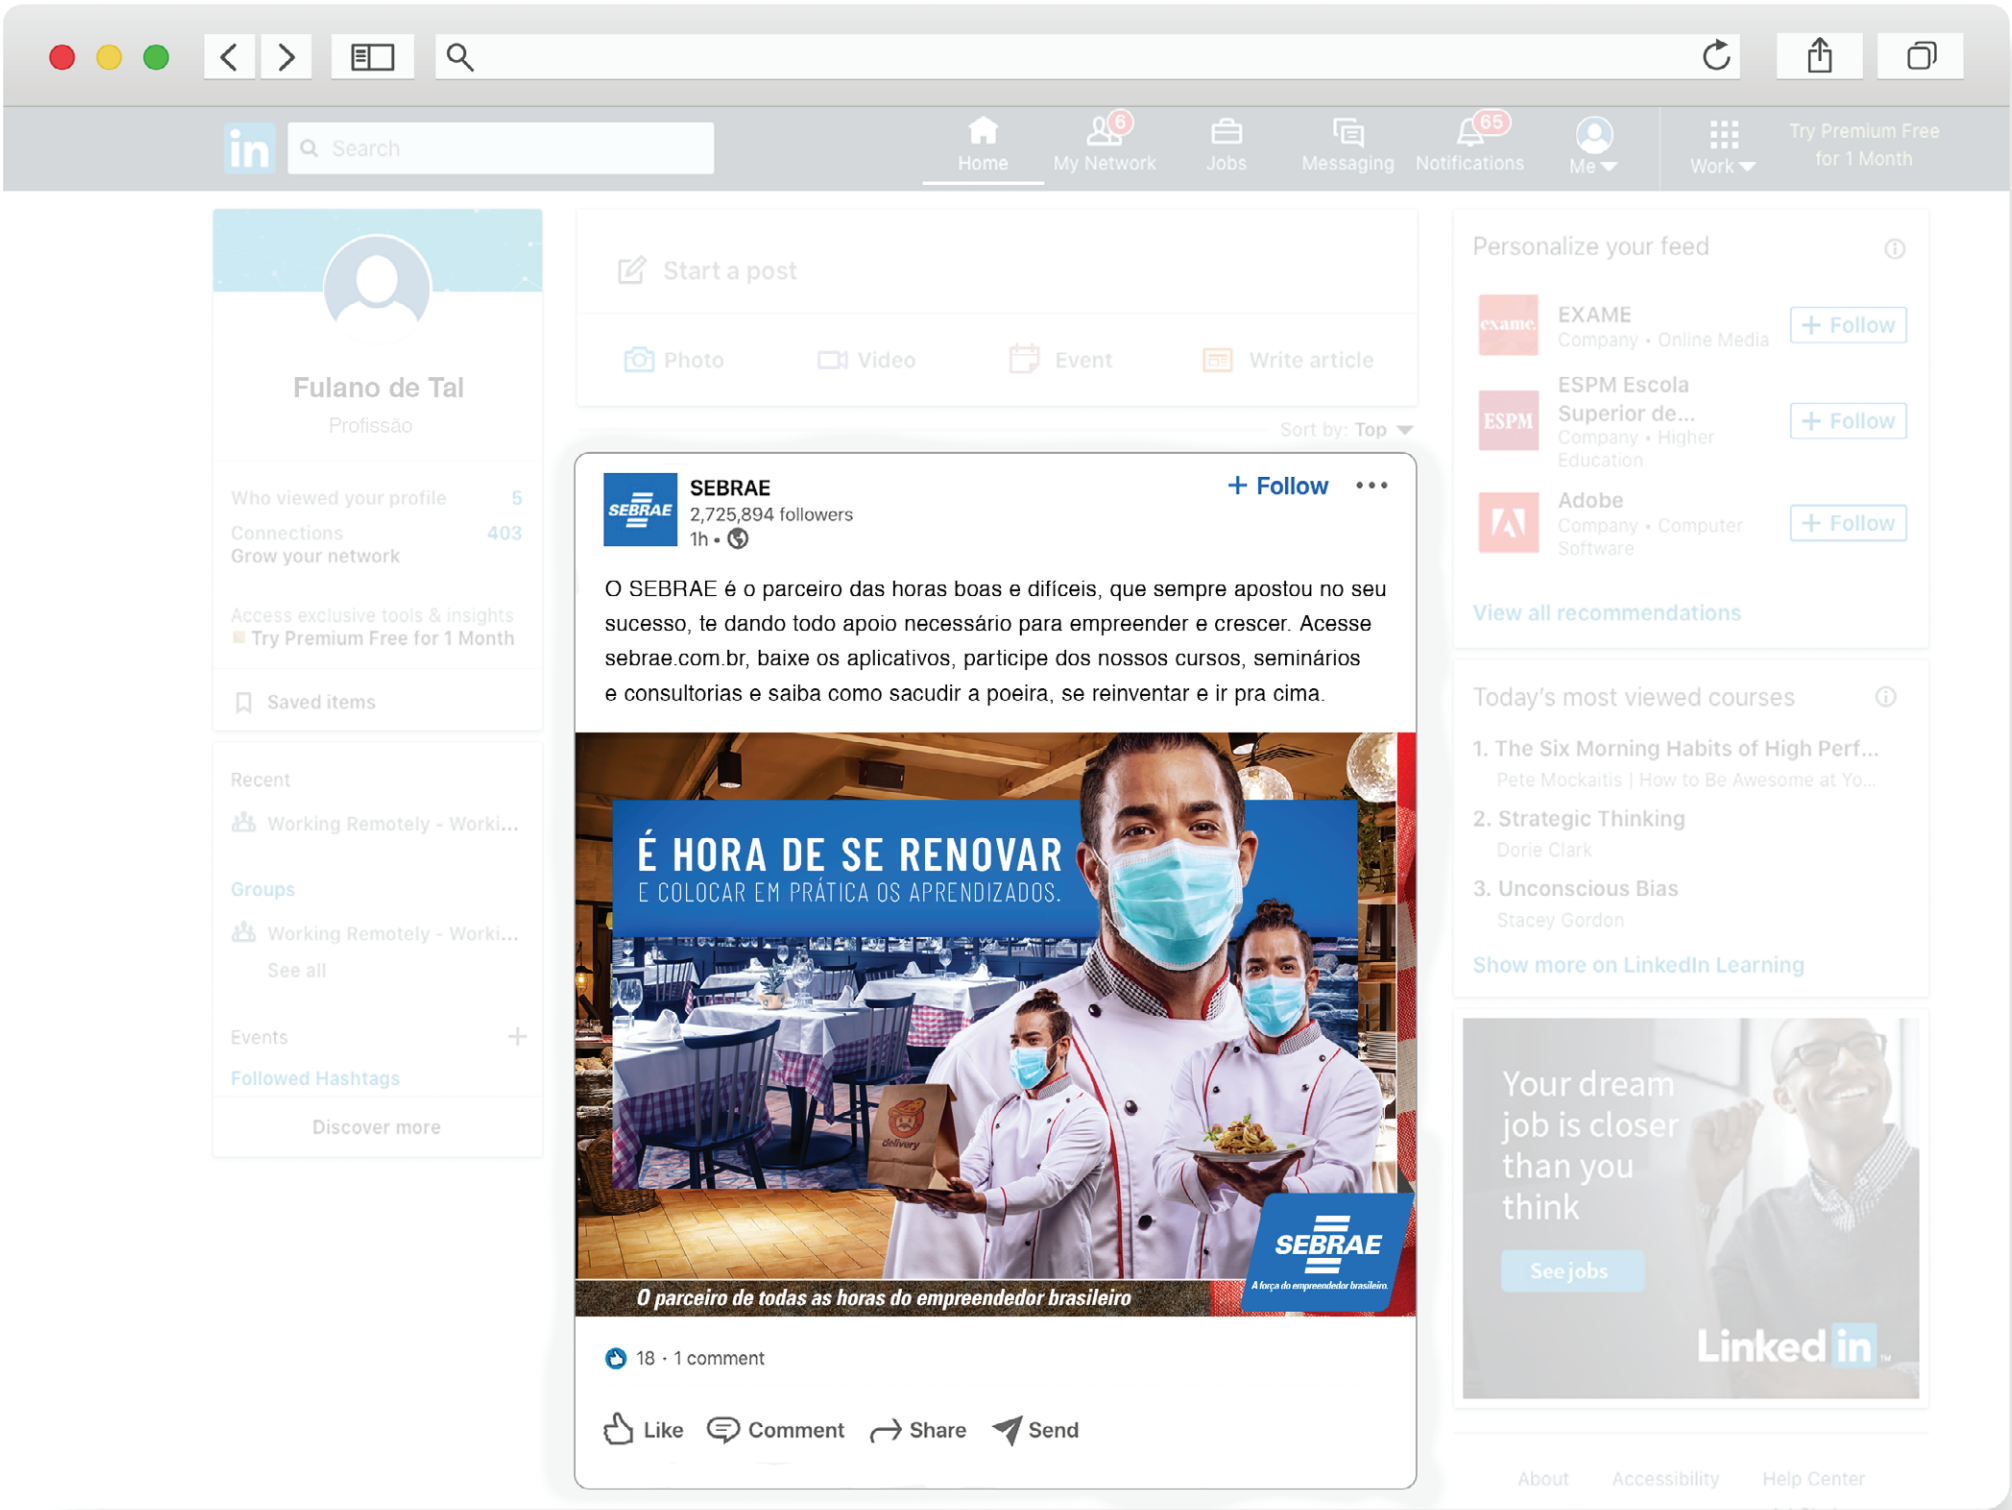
in Search

Home
6 My Network
Jobs
Messaging
65 Notifications
Me
Work
Try Premium Free for 1 Month

Fulano de Tal
Profissão

Who viewed your profile 5
Connections 403
Grow your network

Access exclusive tools & insights
Try Premium Free for 1 Month

Saved items

Recent
Working Remotely - Worki...

Groups
Working Remotely - Worki...
See all

Events
Followed Hashtags

Discover more

Start a post
Photo Video Event Write article

Sort by: Top

SEBRAE
2,725,894 followers
1h •
+ Follow •••

O SEBRAE é o parceiro das horas boas e difíceis, que sempre apostou no seu sucesso, te dando todo apoio necessário para empreender e crescer. Acesse sebrae.com.br, baixe os aplicativos, participe dos nossos cursos, seminários e consultorias e saiba como sacudir a poeira, se reinventar e ir pra cima.

É HORA DE SE RENOVAR
E COLOCAR EM PRÁTICA OS APRENDIZADOS.

delivery

SEBRAE
A força do empreendedor brasileiro.

O parceiro de todas as horas do empreendedor brasileiro

18 · 1 comment

Like Comment Share Send

Personalize your feed

exame.
EXAME
Company • Online Media
+ Follow

ESPM
ESPM Escola Superior de...
Company • Higher Education
+ Follow

Adobe
Company • Computer Software
+ Follow

View all recommendations

Today's most viewed courses

1. The Six Morning Habits of High Perf...
Pete Mockaitis | How to Be Awesome at Yo...
2. Strategic Thinking
Dorie Clark
3. Unconscious Bias
Stacey Gordon

Show more on LinkedIn Learning

Your dream job is closer than you think
See jobs
LinkedIn

About Accessibility Help Center